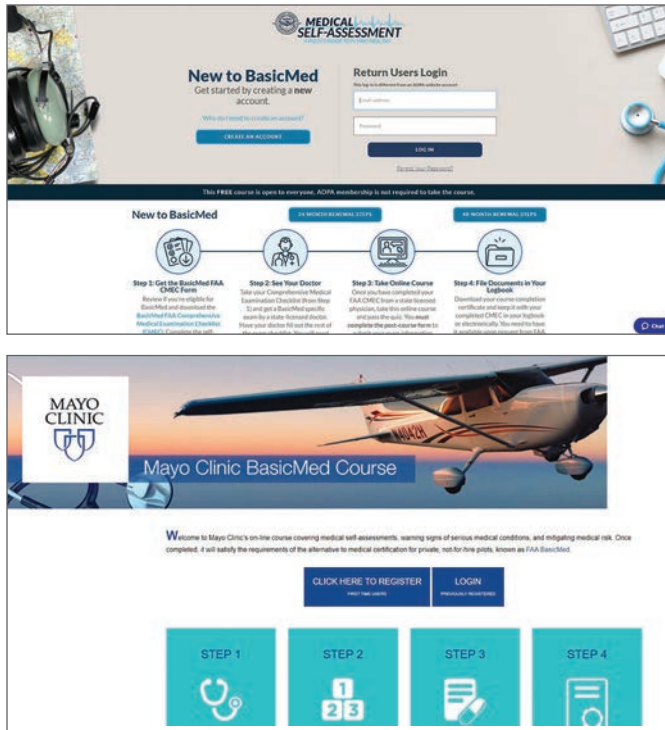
MEDICAL SELF-ASSESSMENT

New to BasicMed

Get started by creating a new account.

Why do I need to create an account?

CREATE AN ACCOUNT

Return Users Login

This login is different from an AOPA website account

Email address

Password

LOG IN

Forgot your Password?

This FREE course is open to everyone, AOPA membership is not required to take the course.

New to BasicMed

24 MONTH RENEWAL STEPS

48 MONTH RENEWAL STEPS

Step 1: Get the BasicMed FAA CMEC Form

Review if you're eligible for BasicMed and download the BasicMed FAA Comprehensive Medical Examination Checklist (CMEC). Complete the self-

Step 2: See Your Doctor

Take your Comprehensive Medical Examination Checklist from Step 1) and get a BasicMed specific exam by a state-licensed doctor. Have your doctor fill out the rest of the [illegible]

Step 3: Take Online Course

Once you have completed your FAA CMEC from a state licensed physician, take this online course and pass the quiz. You must complete the post-course form to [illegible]

Step 4: File Documents in Your Logbook

Download your course completion certificate and keep it with your completed CMEC in your logbook or electronically. You need to have it available upon request from FAA.

Chat

MAYO CLINIC

Mayo Clinic BasicMed Course

N042H

Welcome to Mayo Clinic's on-line course covering medical self-assessments, warning signs of serious medical conditions, and mitigating medical risk. Once completed, it will satisfy the requirements of the alternative to medical certification for private, not-for-hire pilots, known as FAA BasicMed.

CLICK HERE TO REGISTER
FIRST TIME USERS

LOGIN
PREVIOUSLY REGISTERED

STEP 1

STEP 2

1 2 3

STEP 3

STEP 4